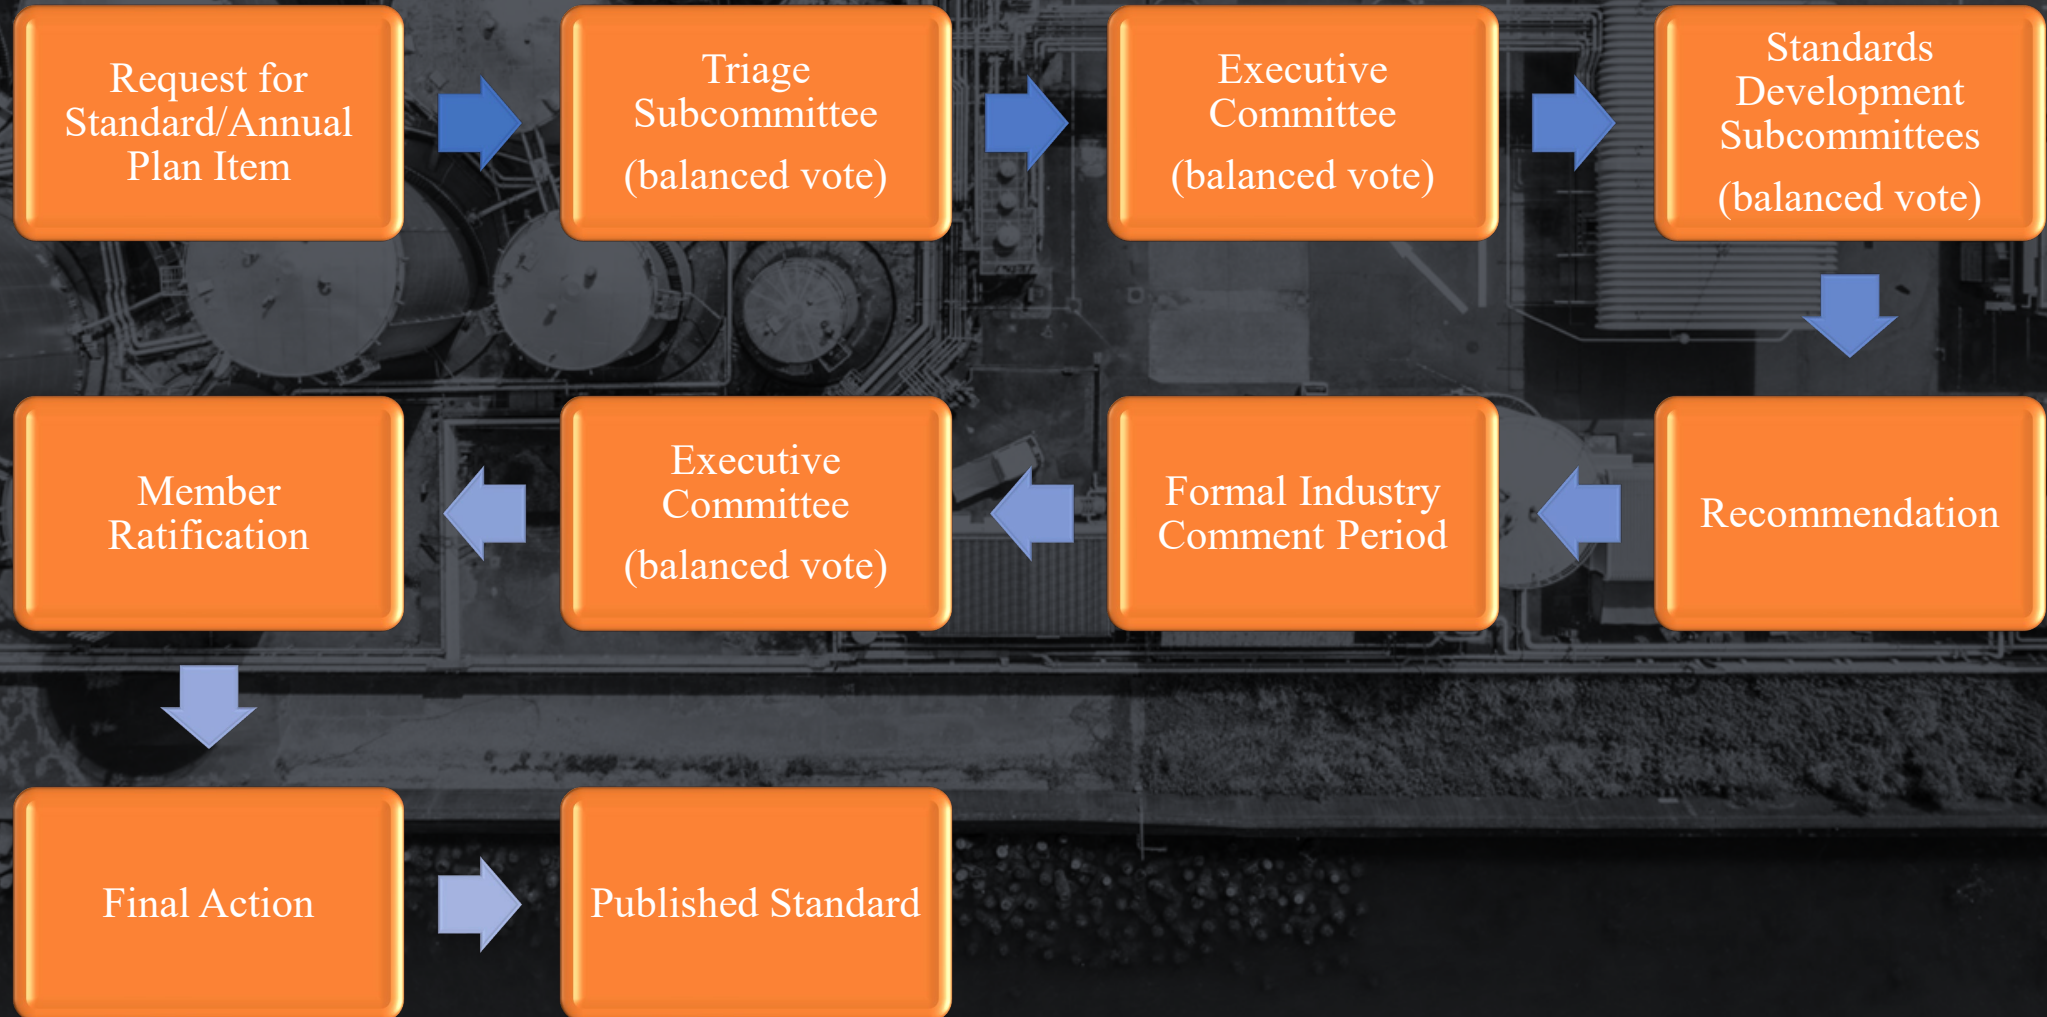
Request for Standard/Annual Plan Item

Triage Subcommittee

(balanced vote)

Executive Committee

(balanced vote)

Standards Development Subcommittees

(balanced vote)

Recommendation

Formal Industry Comment Period

Executive Committee

(balanced vote)

Member Ratification

Final Action

Published Standard